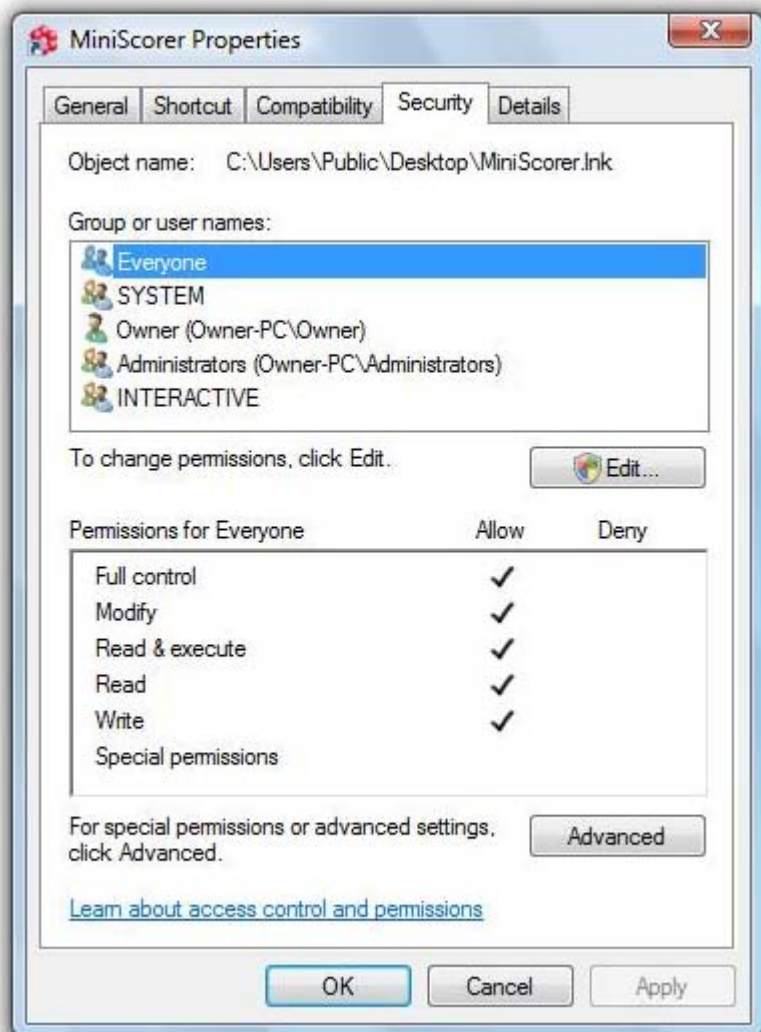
MiniScorer Properties

General | Shortcut | Compatibility | Security | Details

Object name: C:\Users\Public\Desktop\MiniScorer.lnk

Group or user names:

Everyone
SYSTEM
Owner (Owner-PC\Owner)
Administrators (Owner-PC\Administrators)
INTERACTIVE

To change permissions, click Edit.

Edit...

| Permissions for Everyone | Allow | Deny |
|---|---|---|
| Full control | ✓ | |
| Modify | ✓ | |
| Read & execute | ✓ | |
| Read | ✓ | |
| Write | ✓ | |
| Special permissions | | |

For special permissions or advanced settings, click Advanced.

Advanced

Learn about access control and permissions

OK | Cancel | Apply